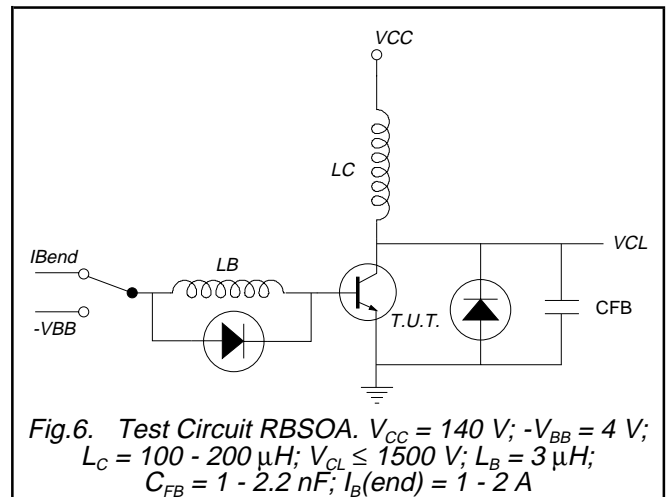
VCC

LC

IBend

LB

VCL

-VBB

T.U.T.

CFB

Fig.6. Test Circuit RBSOA. $V_{CC}$ = 140 V; $-V_{BB}$ = 4 V; $L_C$ = 100 - 200 μH; $V_{CL} \leq$ 1500 V; $L_B$ = 3 μH; $C_{FB}$ = 1 - 2.2 nF; $I_B$(end) = 1 - 2 A